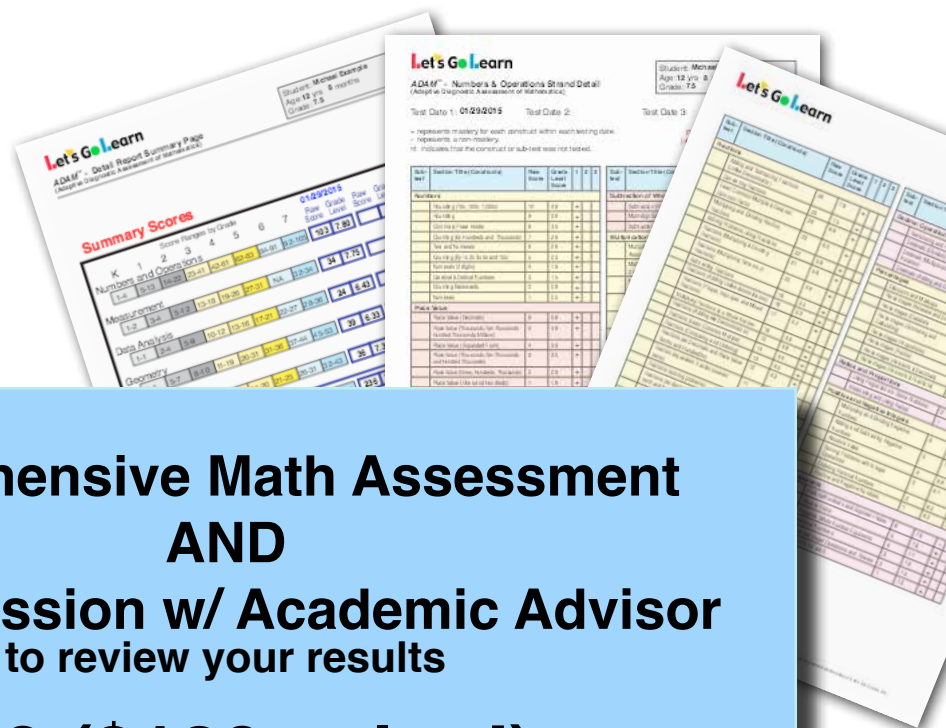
Let's Go Learn

ADAM™ - Detail Report Summary Page
(Adaptive Diagnostic Assessment of Mathematics)

Student: Michael Example
Age: 12 yrs 8 months
Grade: 7.5

Summary Scores

Score Ranges by Grade

K 1 2 3 4 5 6 7

01/29/2015
Raw Score
Grade Level
Score

Numbers and Operations
Measurement
Data Analysis
Geometry

103 7.80
34 7.75
24 6.43
39 6.33
36 7.3

Let's Go Learn

ADAM™ - Numbers & Operations Strand Detail
(Adaptive Diagnostic Assessment of Mathematics)

Student: Michael
Age: 12 yrs
Grade: 7.5

Test Date 1: 01/29/2015 Test Date 2: Test Date 3:

+ represents mastery for each construct within each testing date.
- represents a non-mastery.
nt indicates that the construct or sub-test was not tested.

Numbers
Place Value
Subtraction of Whole
Multiplication

Let's Go Learn

Fractions
Decimals
Ratios and Proportions

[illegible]hensive Math Assessment
AND
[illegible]ssion w/ Academic Advisor
to review your results
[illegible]